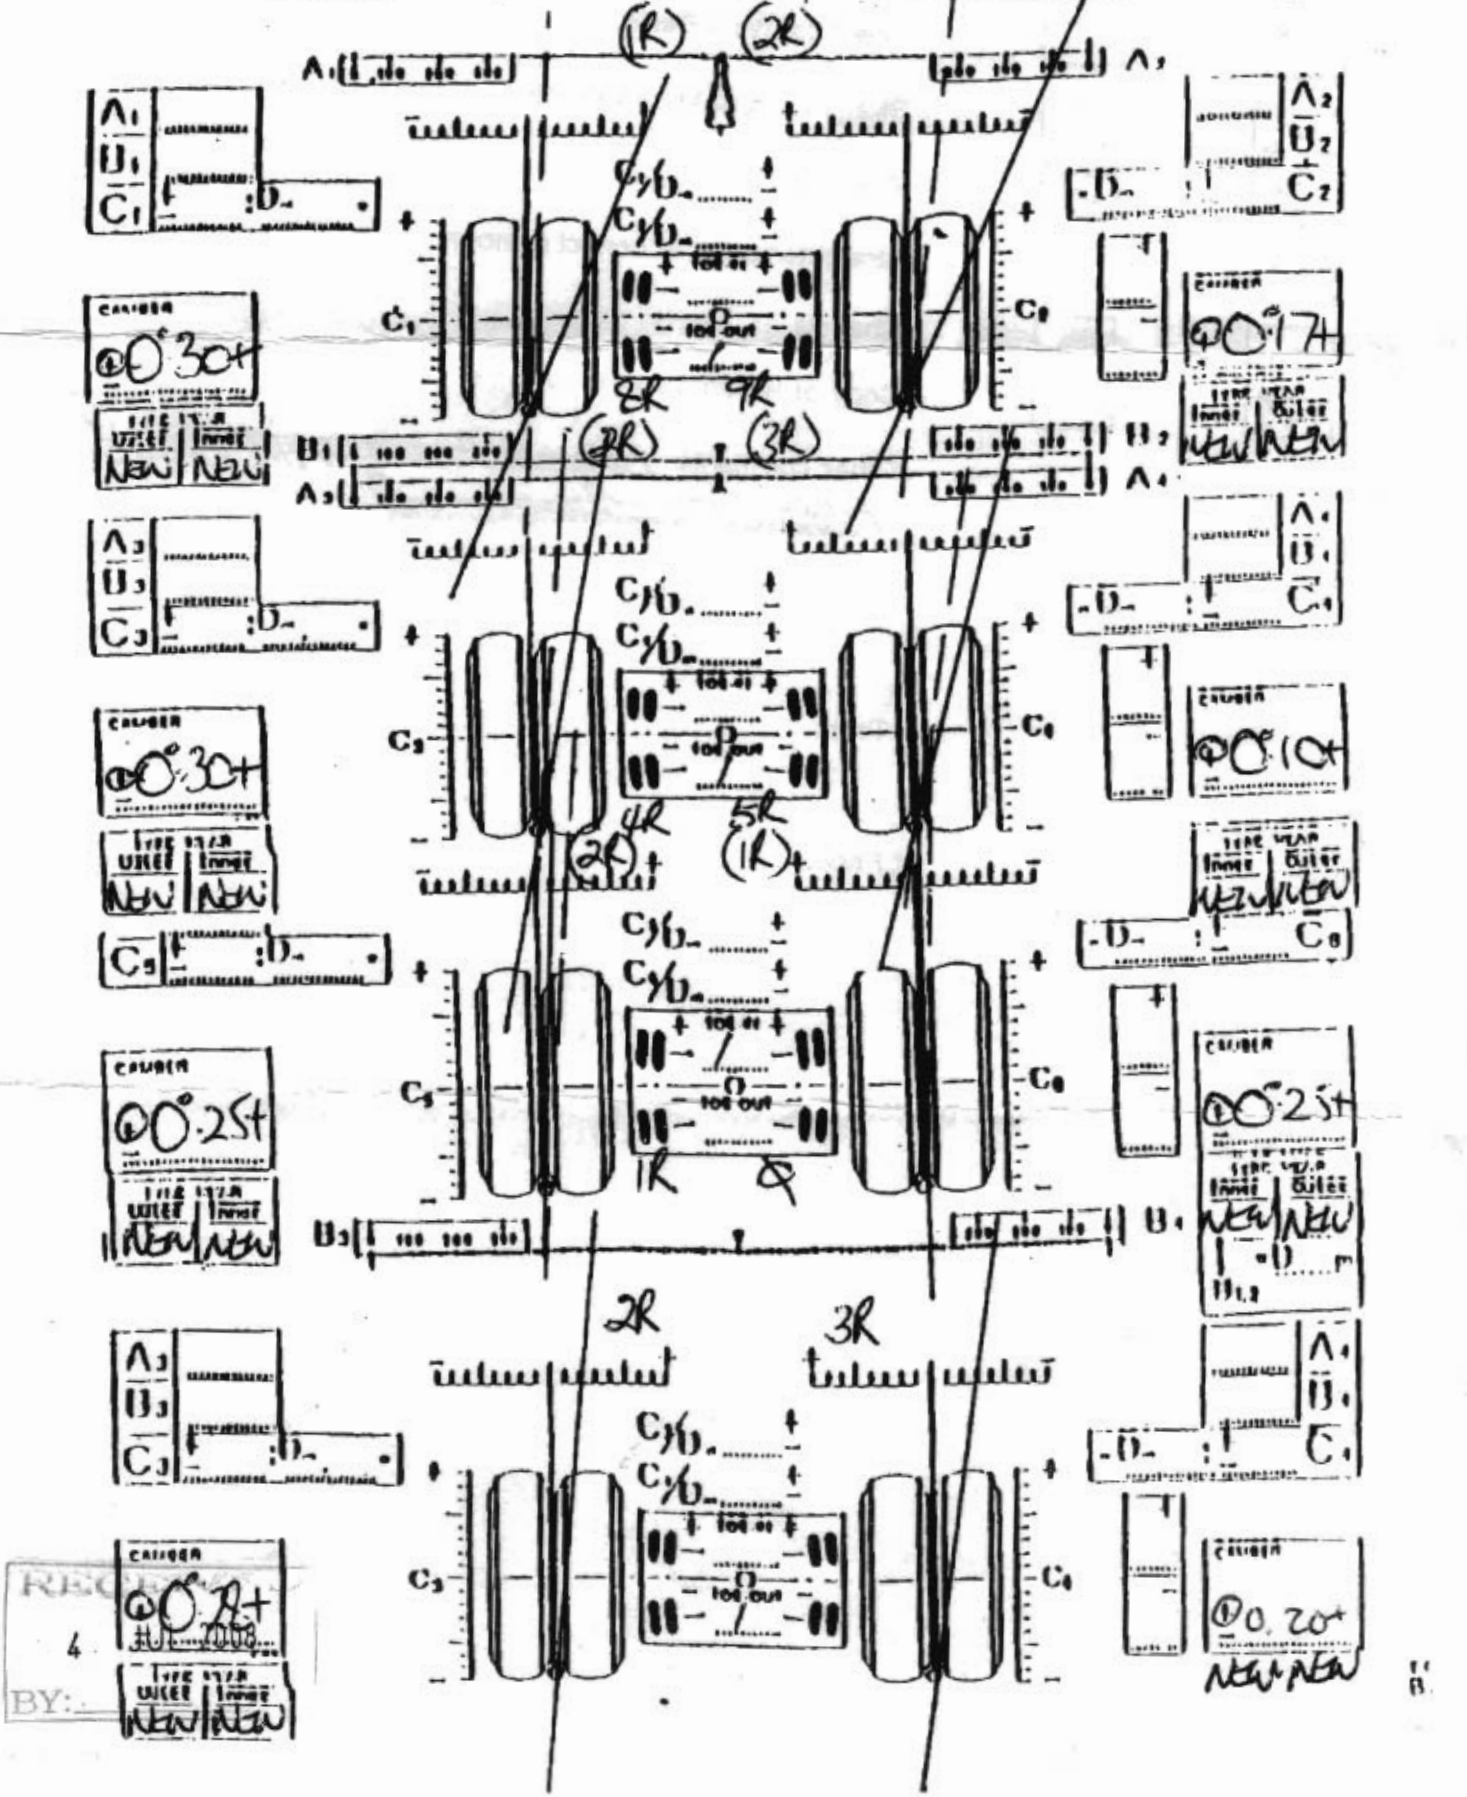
(1R) (2R)

$A_1$ $A_2$

$A_1$
$B_1$
$C_1$ :D

$A_2$
$B_2$
$C_2$ D :

C/D
C/D
toe in
toe out

$C_1$ $C_2$

CAMBER
①0°30+

CAMBER
①0°17+

8R 9R
(2R) (3R)

TYRE WEAR
Outer Inner
New New

TYRE WEAR
Inner Outer
New New

$B_1$ $B_2$
$A_3$ $A_4$

$A_3$
$B_3$
$C_3$ :D

$A_4$
$B_4$
$C_4$ D :

C/D
C/D
toe in
toe out

$C_3$ $C_4$

CAMBER
①0°30+

CAMBER
①0°10+

4R 5R
(2R) (1R)

TYRE WEAR
Outer Inner
New New

TYRE WEAR
Inner Outer
New New

$C_5$ :D

D : $C_6$

C/D
C/D
toe in
toe out

$C_5$ $C_6$

CAMBER
①0°25+

CAMBER
①0°25+

1R 0

TYRE WEAR
Outer Inner
New New

TYRE WEAR
Inner Outer
New New

$B_3$ $B_4$

D m
$B_{1,2}$

2R 3R

$A_3$
$B_3$
$C_3$ :D

$A_4$
$B_4$
$C_4$ D :

C/D
C/D
toe in
toe out

$C_3$ $C_4$

CAMBER
①0.2+

CAMBER
①0.20+

RECE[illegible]
4 JUL 2008
BY:

TYRE WEAR
Outer Inner
New New

New New